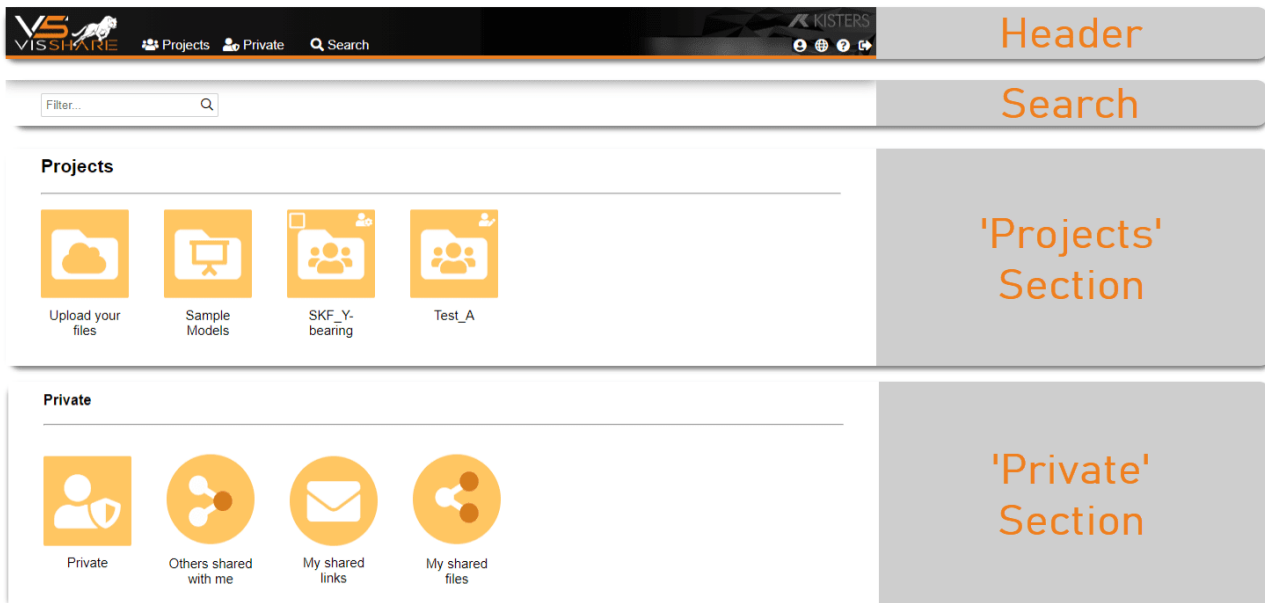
VS VISSHARE Projects Private Search

KISTERS

Header

Filter...

Search

Projects

Upload your files

Sample Models

SKF_Y-bearing

Test_A

'Projects' Section

Private

Private

Others shared with me

My shared links

My shared files

'Private' Section